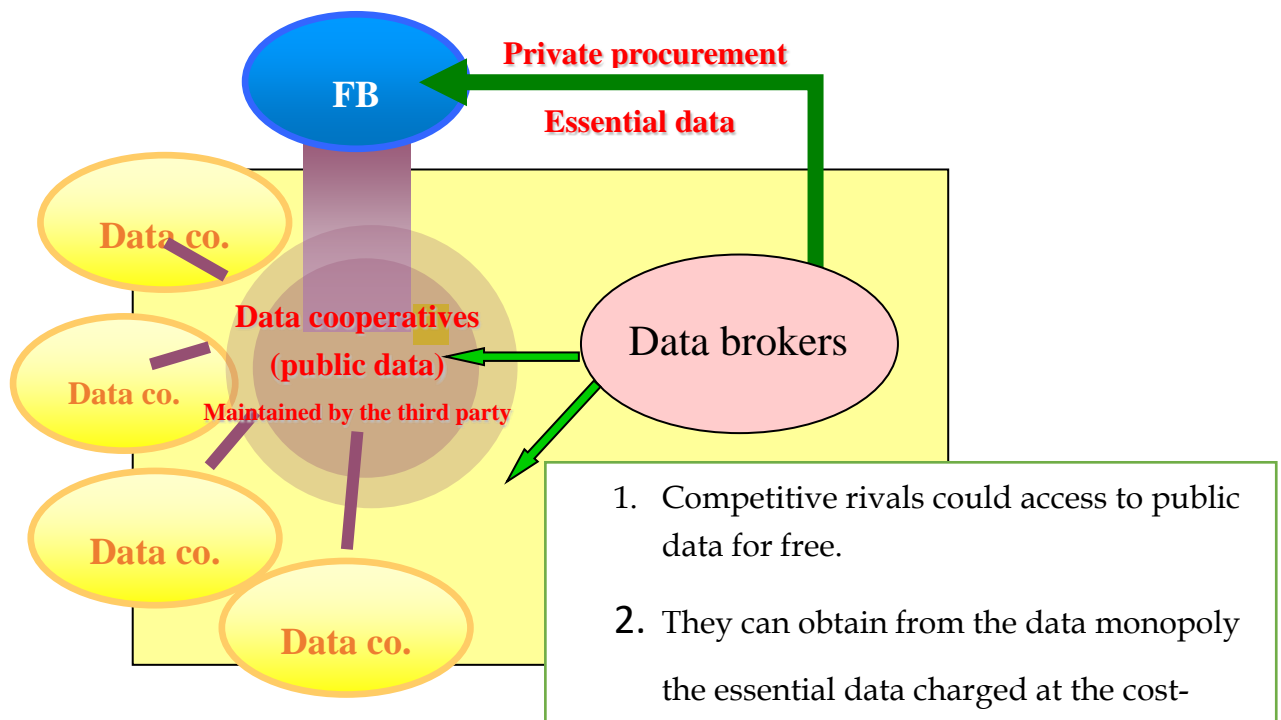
FB

Private procurement

Essential data

Data co.

Data co.

Data co.

Data co.

Data cooperatives (public data)

Maintained by the third party

Data brokers

1. Competitive rivals could access to public data for free.

2. They can obtain from the data monopoly the essential data charged at the cost-